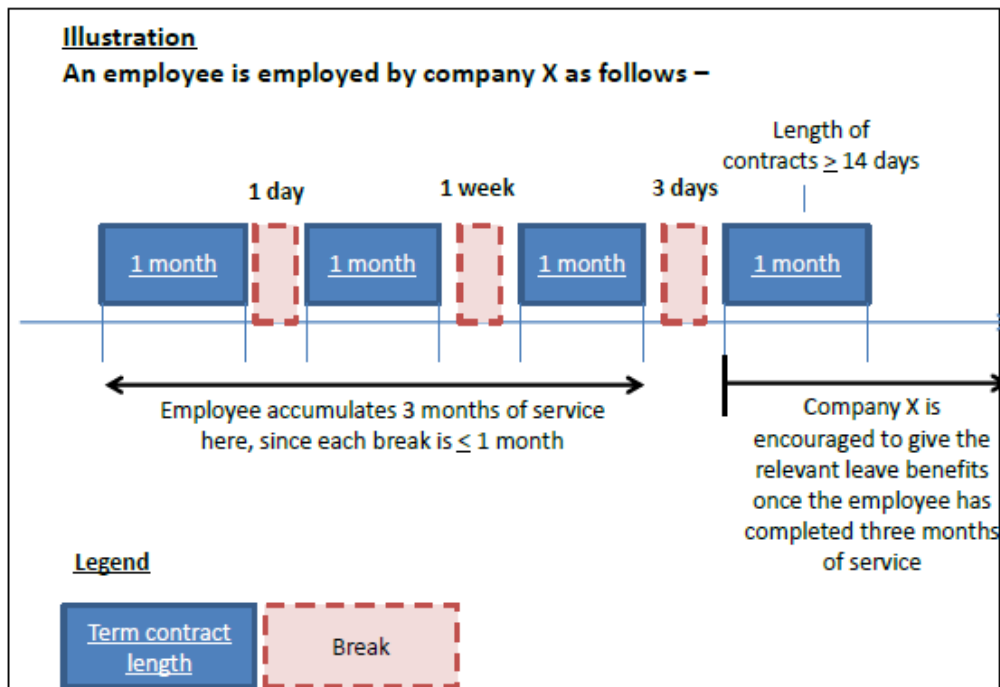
Illustration
An employee is employed by company X as follows –

Length of contracts $\geq$ 14 days

1 day

1 week

3 days

1 month

1 month

1 month

1 month

Employee accumulates 3 months of service here, since each break is $\leq$ 1 month

Company X is encouraged to give the relevant leave benefits once the employee has completed three months of service

Legend

Term contract length

Break